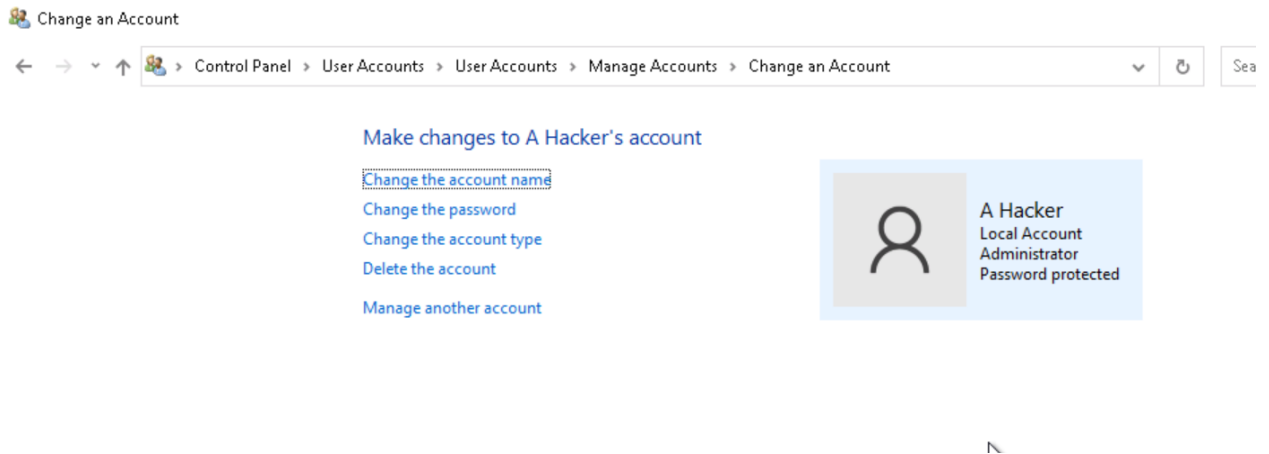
Change an Account

Control Panel > User Accounts > User Accounts > Manage Accounts > Change an Account

Sea

Make changes to A Hacker's account

Change the account name
Change the password
Change the account type
Delete the account

Manage another account

A Hacker
Local Account
Administrator
Password protected